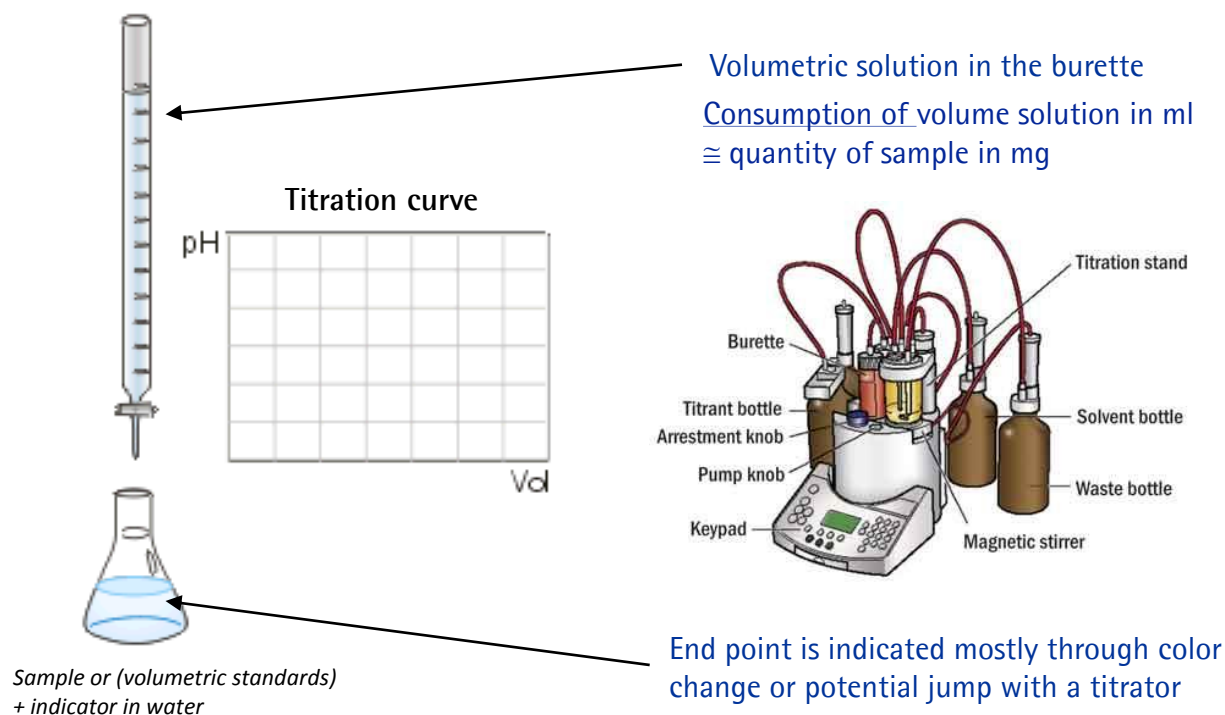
Volumetric solution in the burette

Consumption of volume solution in ml
$\cong$ quantity of sample in mg

Titration curve

pH

Vol

Titration stand

Burette

Titrant bottle

Arrestment knob

Pump knob

Keypad

Solvent bottle

Waste bottle

Magnetic stirrer

Sample or (volumetric standards)
+ indicator in water

End point is indicated mostly through color change or potential jump with a titrator